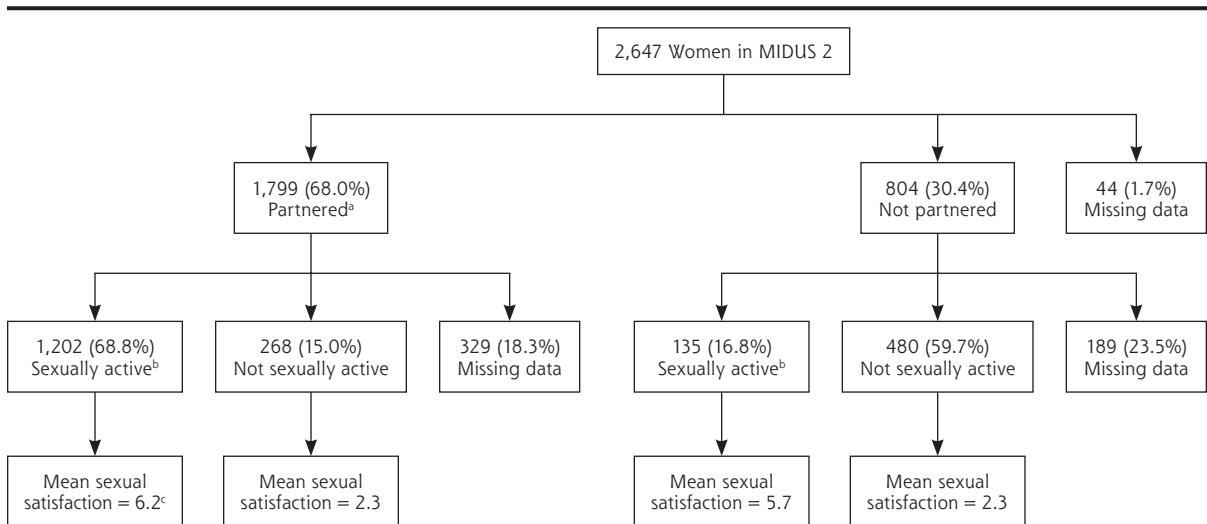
2,647 Women in MIDUS 2

1,799 (68.0%) Partnered$^{a}$

804 (30.4%) Not partnered

44 (1.7%) Missing data

1,202 (68.8%) Sexually active$^{b}$

268 (15.0%) Not sexually active

329 (18.3%) Missing data

135 (16.8%) Sexually active$^{b}$

480 (59.7%) Not sexually active

189 (23.5%) Missing data

Mean sexual satisfaction = 6.2$^{c}$

Mean sexual satisfaction = 2.3

Mean sexual satisfaction = 5.7

Mean sexual satisfaction = 2.3